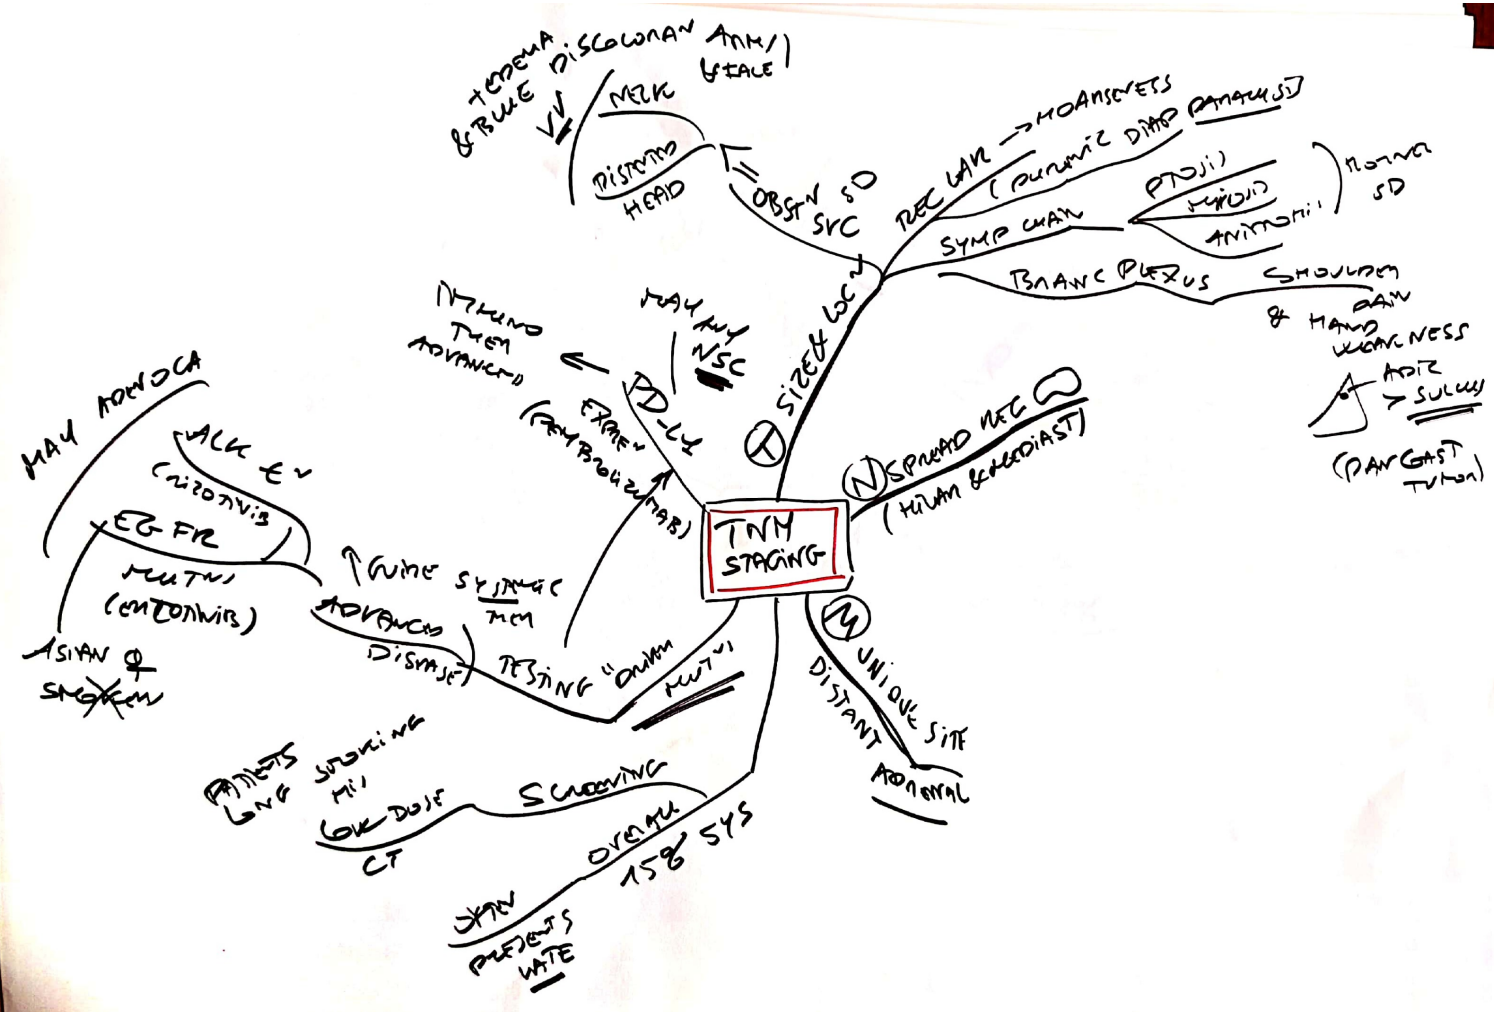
TNM STAGING

T
SIZE & LOC
OBSTN SD SVC
DISTENDED HEAD
NECK
+ EDEMA & BLUE DISCOLORAN
ARM / FACE
REC LAR → HOARSENESS
( DYNAMIC DIAP PARALYSIS )
SYMP CHAN
PTOSIS
MIOSIS
ANHIDROSIS
HORNER SD
BRANC PLEXUS
SHOULDER PAIN
& HAND WEAKNESS
APIX > SULCUS
( PANCOAST TUMOR )

N
SPREAD NEC
( HILAR & MEDIAST )

M
UNIQUE SITE
DISTANT
ADRENAL

PD-L1
EXPRES
( PEMBROLIZUMAB )
MAY ANY NSC
IMMUNO THER ADVANCED

TESTING "DRIVER MUTN"
ADVANCED DISEASE
T LUNG SYNDROME MEM
MAY ADENOCA
ALK EV
CRIZOTINIB
EGFR MUTN
( ERLOTINIB )
ASIAN & SMOKER

SCREENING
PATIENTS LONG SMOKING HIS
LOW DOSE CT
OVERALL 15% SYS
STAN PRESENTS LATE